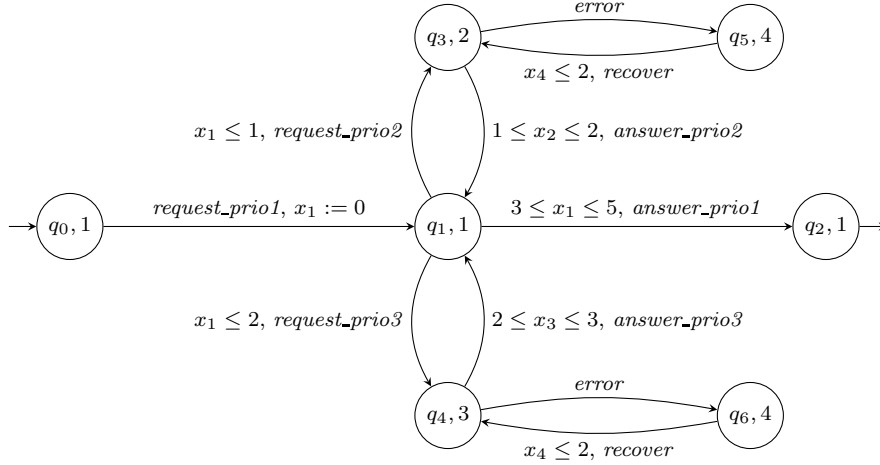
error

$q_3, 2$

$q_5, 4$

$x_4 \leq 2$, recover

$x_1 \leq 1$, request_prio2

$1 \leq x_2 \leq 2$, answer_prio2

$q_0, 1$

request_prio1, $x_1 := 0$

$q_1, 1$

$3 \leq x_1 \leq 5$, answer_prio1

$q_2, 1$

$x_1 \leq 2$, request_prio3

$2 \leq x_3 \leq 3$, answer_prio3

error

$q_4, 3$

$q_6, 4$

$x_4 \leq 2$, recover